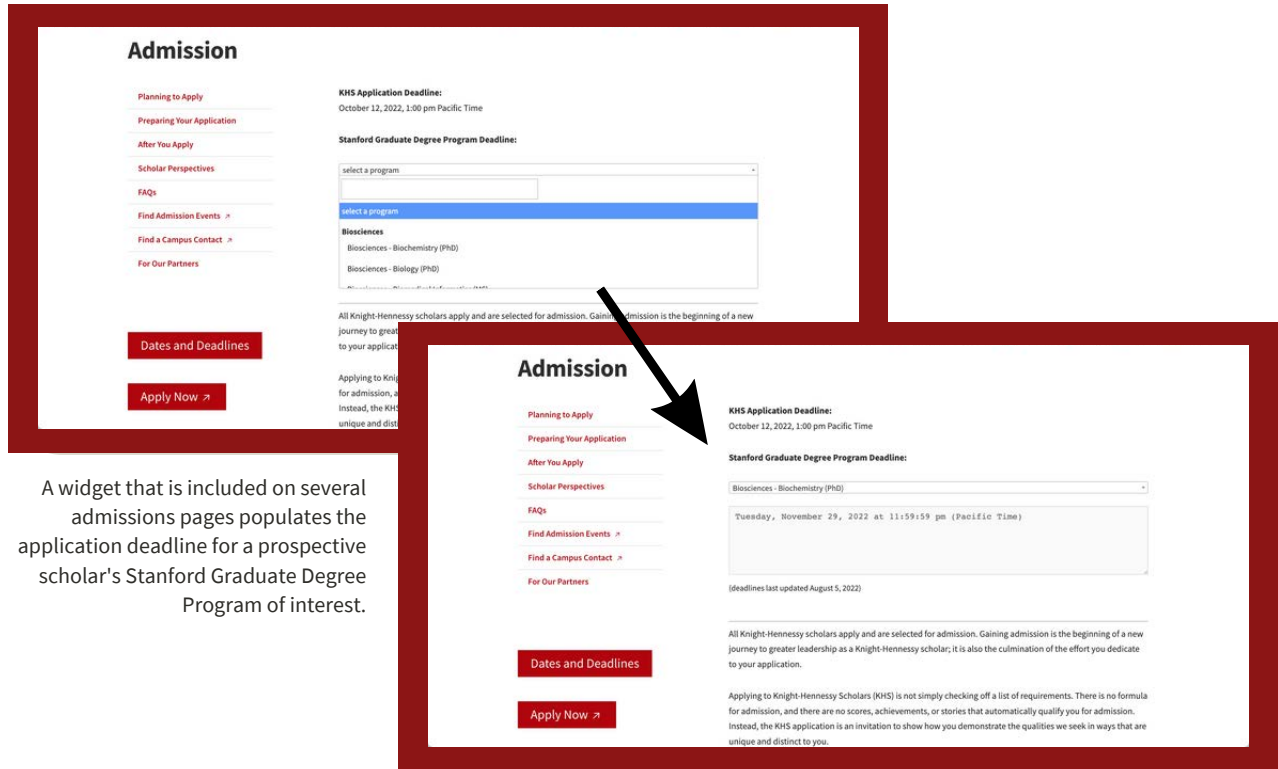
Admission

Planning to Apply
Preparing Your Application
After You Apply
Scholar Perspectives
FAQs
Find Admission Events ↗
Find a Campus Contact ↗
For Our Partners

KHS Application Deadline:
October 12, 2022, 1:00 pm Pacific Time

Stanford Graduate Degree Program Deadline:

select a program

select a program
Biosciences
Biosciences - Biochemistry (PhD)
Biosciences - Biology (PhD)
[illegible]

All Knight-Hennessy scholars apply and are selected for admission. Gaining admission is the beginning of a new journey to great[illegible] to your applicat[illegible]

Applying to Knig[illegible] for admission, a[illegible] Instead, the KH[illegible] unique and dist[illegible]

Dates and Deadlines

Apply Now ↗

A widget that is included on several admissions pages populates the application deadline for a prospective scholar's Stanford Graduate Degree Program of interest.

Admission

Planning to Apply
Preparing Your Application
After You Apply
Scholar Perspectives
FAQs
Find Admission Events ↗
Find a Campus Contact ↗
For Our Partners

KHS Application Deadline:
October 12, 2022, 1:00 pm Pacific Time

Stanford Graduate Degree Program Deadline:

Biosciences - Biochemistry (PhD)

Tuesday, November 29, 2022 at 11:59:59 pm (Pacific Time)

(deadlines last updated August 5, 2022)

All Knight-Hennessy scholars apply and are selected for admission. Gaining admission is the beginning of a new journey to greater leadership as a Knight-Hennessy scholar; it is also the culmination of the effort you dedicate to your application.

Applying to Knight-Hennessy Scholars (KHS) is not simply checking off a list of requirements. There is no formula for admission, and there are no scores, achievements, or stories that automatically qualify you for admission. Instead, the KHS application is an invitation to show how you demonstrate the qualities we seek in ways that are unique and distinct to you.

Dates and Deadlines

Apply Now ↗